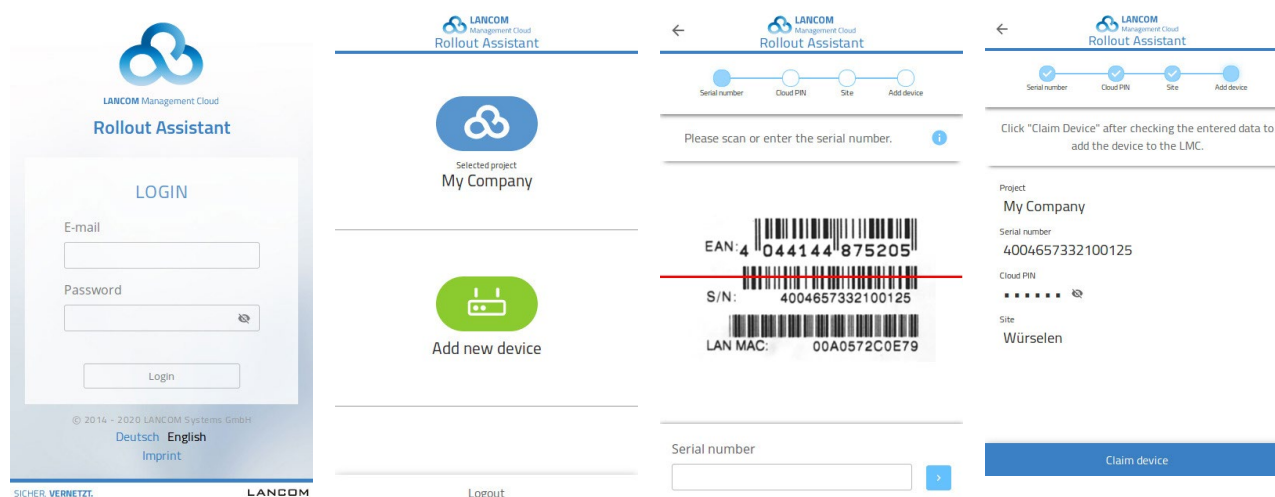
LANCOM Management Cloud
Rollout Assistant

LOGIN

E-mail

Password

Login

© 2014 - 2020 LANCOM Systems GmbH
Deutsch English
Imprint

SICHER. VERNETZT.
LANCOM

LANCOM
Management Cloud
Rollout Assistant

Selected project
My Company

Add new device

Logout

←
LANCOM
Management Cloud
Rollout Assistant

Serial number
Cloud PIN
Site
Add device

Please scan or enter the serial number.

EAN: 4 044144 875205
S/N: 4004657332100125
LAN MAC: 00A0572C0E79

Serial number

›

←
LANCOM
Management Cloud
Rollout Assistant

Serial number
Cloud PIN
Site
Add device

Click "Claim Device" after checking the entered data to add the device to the LMC.

Project
My Company
Serial number
4004657332100125
Cloud PIN
••••••
Site
Würselen

Claim device